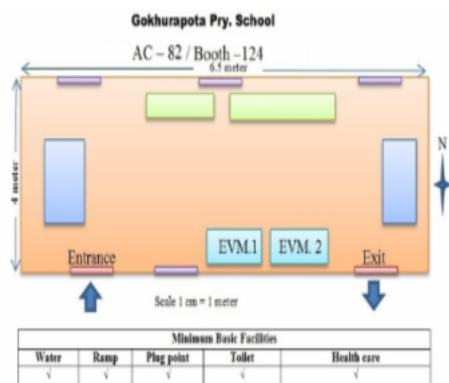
Gokhurapota Pry. School

AC – 82 / Booth – 124

6.5 meter

4 meter

N

EVM.1

EVM. 2

Entrance

Exit

Scale 1 cm = 1 meter

| Minimum Basic Facilities | | | | |
|---|---|---|---|---|
| Water | Ramp | Plug point | Toilet | Health care |
| √ | √ | √ | √ | √ |